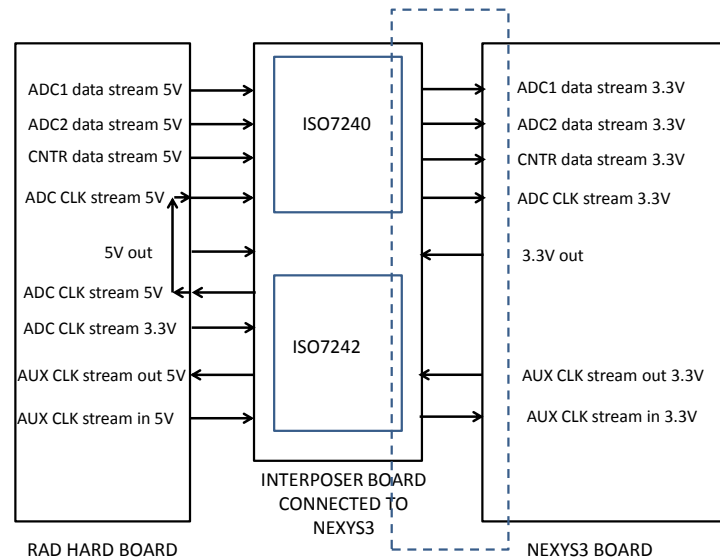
ADC1 data stream 5V
ADC2 data stream 5V
CNTR data stream 5V
ADC CLK stream 5V
5V out
ADC CLK stream 5V
ADC CLK stream 3.3V
AUX CLK stream out 5V
AUX CLK stream in 5V

ISO7240

ISO7242

ADC1 data stream 3.3V
ADC2 data stream 3.3V
CNTR data stream 3.3V
ADC CLK stream 3.3V
3.3V out
AUX CLK stream out 3.3V
AUX CLK stream in 3.3V

RAD HARD BOARD

INTERPOSER BOARD CONNECTED TO NEXYS3

NEXYS3 BOARD